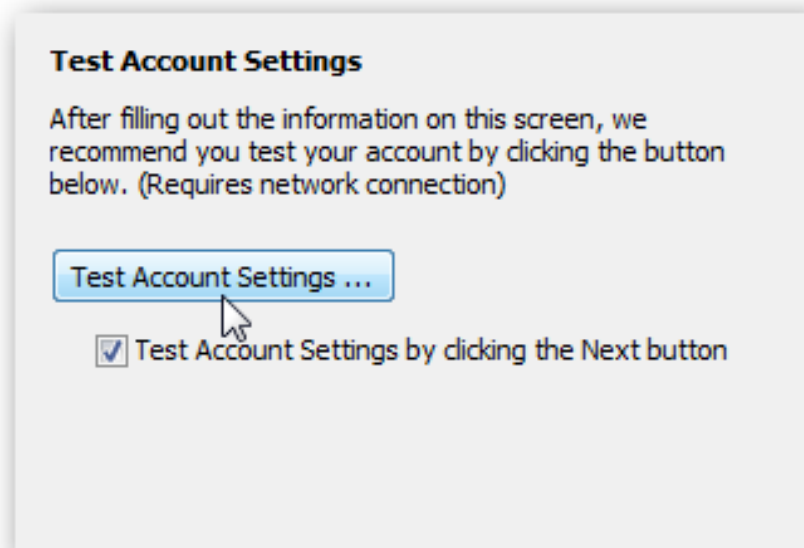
Test Account Settings

After filling out the information on this screen, we recommend you test your account by clicking the button below. (Requires network connection)

Test Account Settings ...

Test Account Settings by clicking the Next button